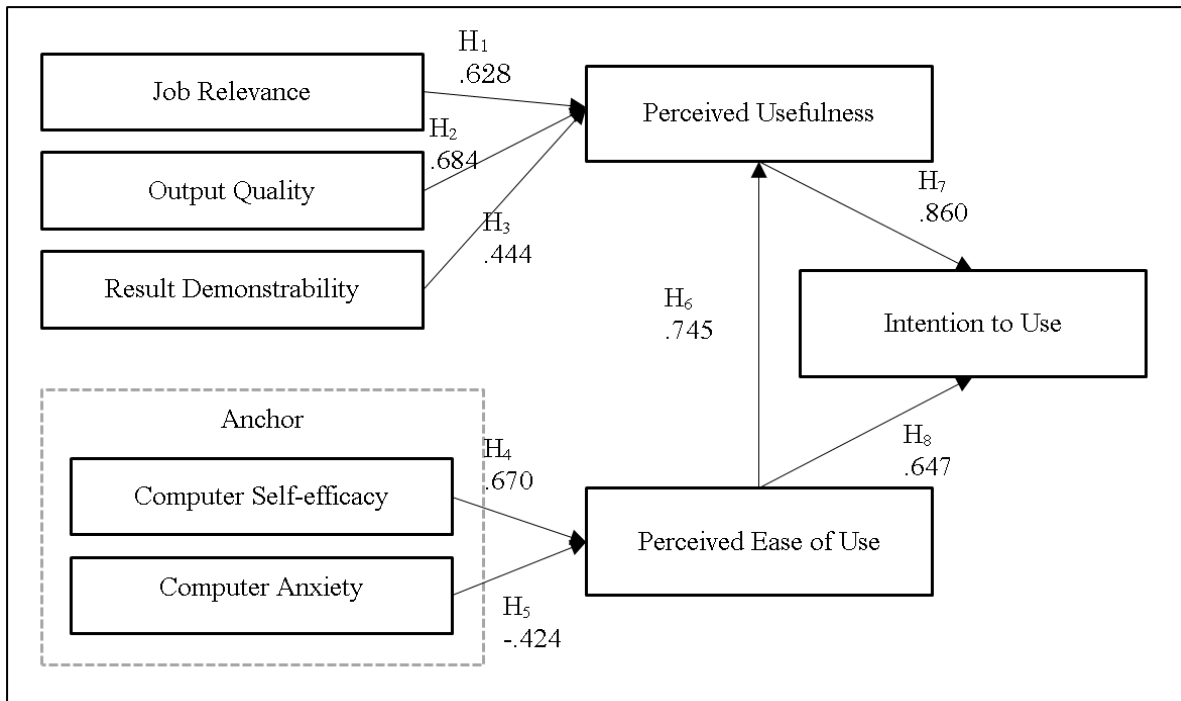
$H_1$
.628

Job Relevance

$H_2$
.684

Output Quality

$H_3$
.444

Result Demonstrability

Perceived Usefulness

$H_7$
.860

$H_6$
.745

Intention to Use

Anchor

Computer Self-efficacy

Computer Anxiety

$H_4$
.670

$H_5$
-.424

Perceived Ease of Use

$H_8$
.647